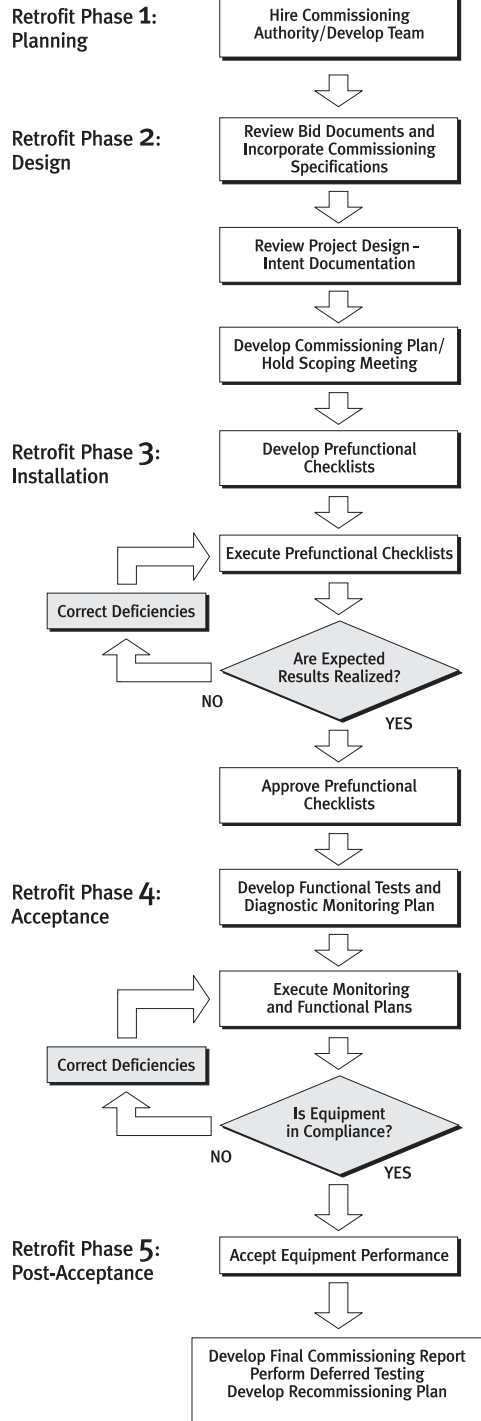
Retrofit Phase 1: Planning

Hire Commissioning Authority/Develop Team

Retrofit Phase 2: Design

Review Bid Documents and Incorporate Commissioning Specifications

Review Project Design - Intent Documentation

Develop Commissioning Plan/ Hold Scoping Meeting

Retrofit Phase 3: Installation

Develop Prefunctional Checklists

Execute Prefunctional Checklists

Correct Deficiencies

Are Expected Results Realized?

NO

YES

Approve Prefunctional Checklists

Retrofit Phase 4: Acceptance

Develop Functional Tests and Diagnostic Monitoring Plan

Execute Monitoring and Functional Plans

Correct Deficiencies

Is Equipment in Compliance?

NO

YES

Retrofit Phase 5: Post-Acceptance

Accept Equipment Performance

Develop Final Commissioning Report
Perform Deferred Testing
Develop Recommissioning Plan